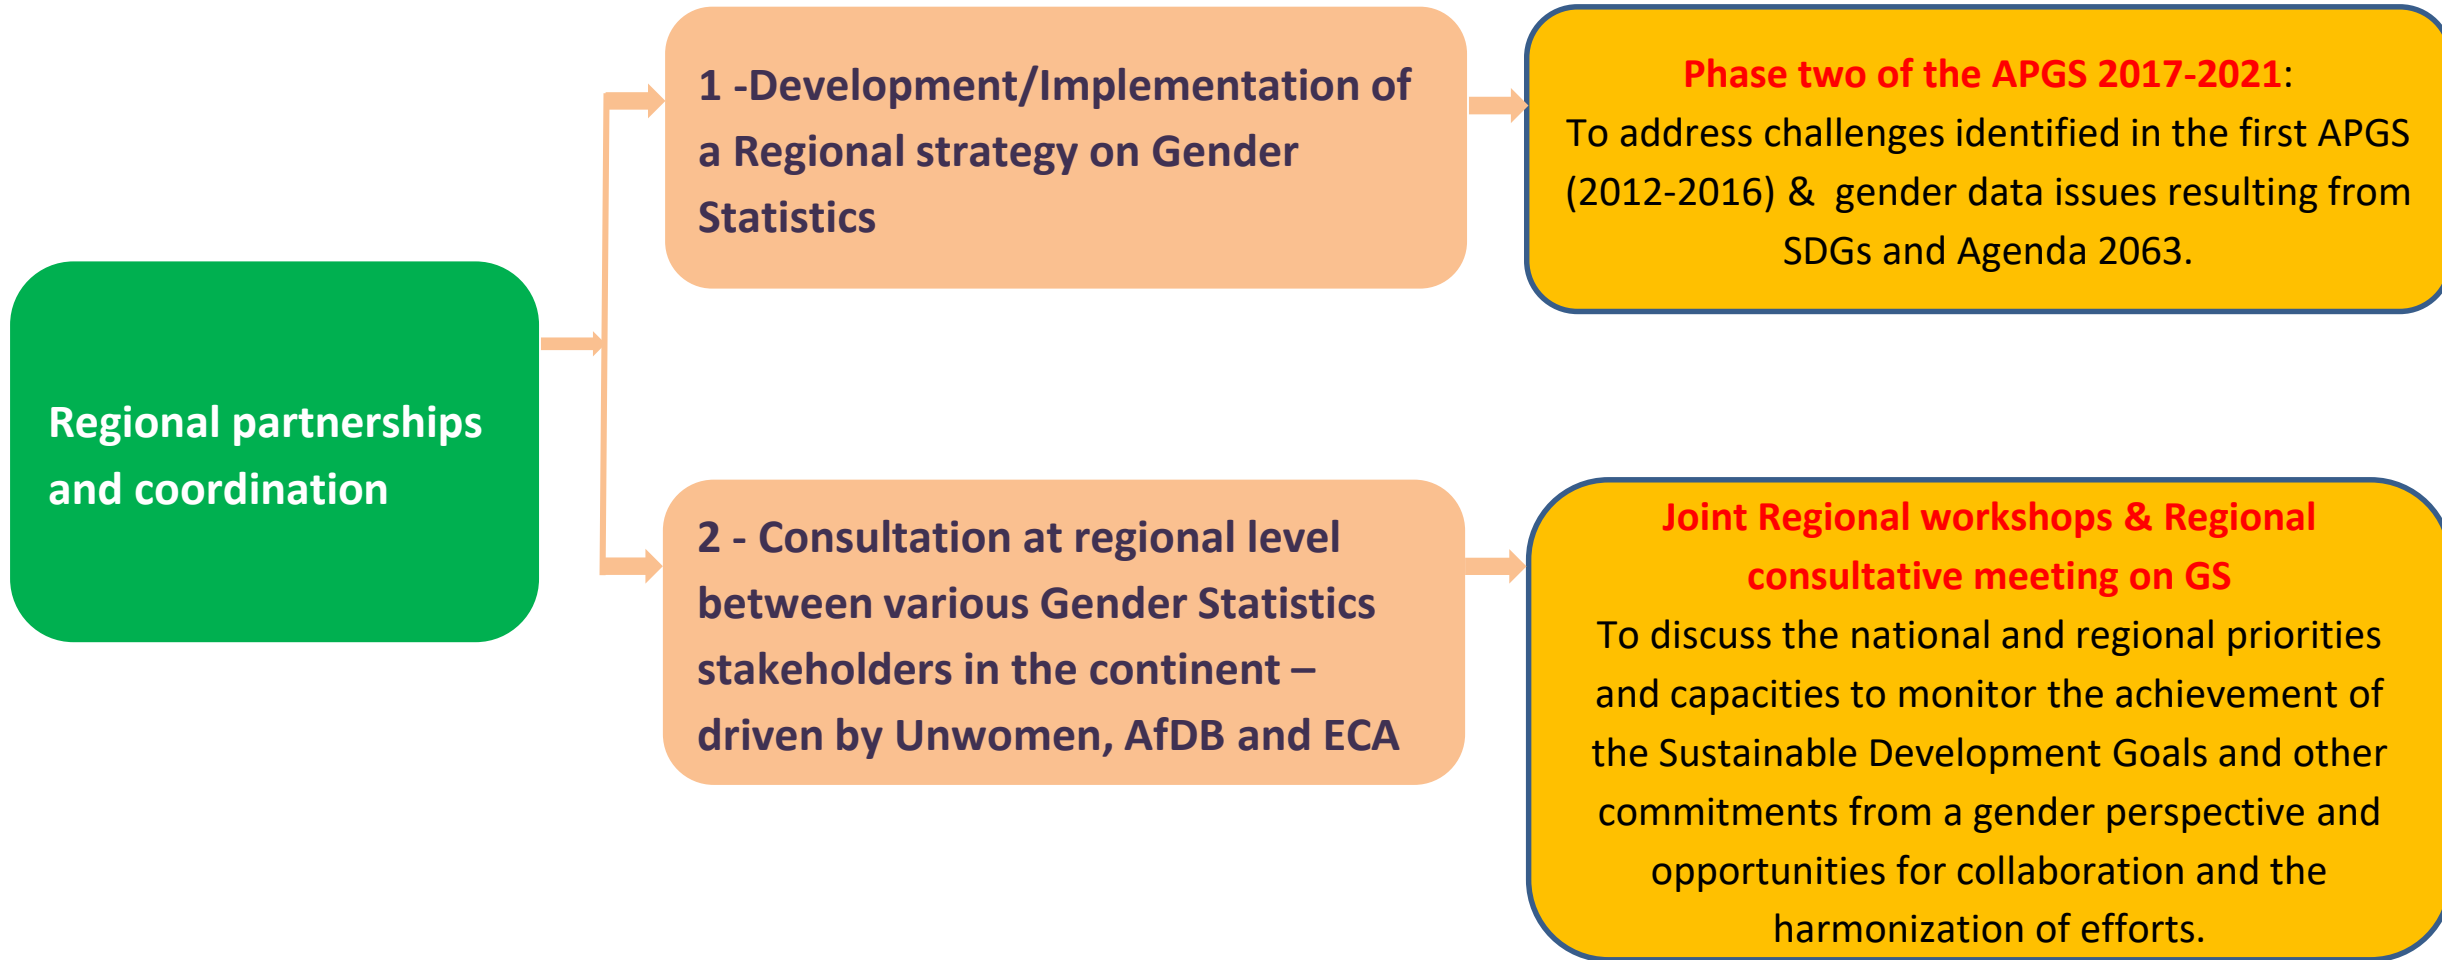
Regional partnerships and coordination

1 -Development/Implementation of a Regional strategy on Gender Statistics

Phase two of the APGS 2017-2021:
To address challenges identified in the first APGS (2012-2016) & gender data issues resulting from SDGs and Agenda 2063.

2 - Consultation at regional level between various Gender Statistics stakeholders in the continent – driven by Unwomen, AfDB and ECA

Joint Regional workshops & Regional consultative meeting on GS
To discuss the national and regional priorities and capacities to monitor the achievement of the Sustainable Development Goals and other commitments from a gender perspective and opportunities for collaboration and the harmonization of efforts.